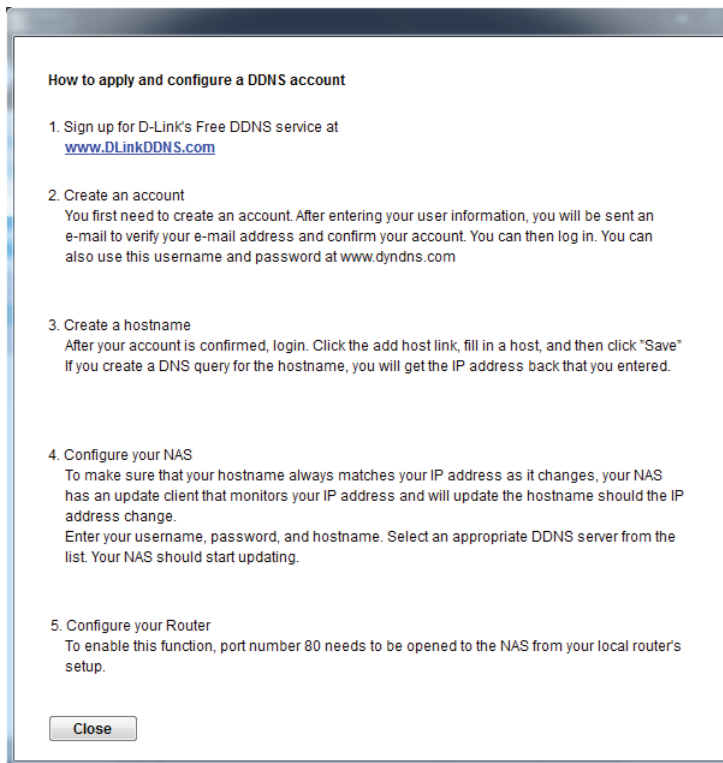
How to apply and configure a DDNS account

1. Sign up for D-Link's Free DDNS service at
www.DLinkDDNS.com

2. Create an account
You first need to create an account. After entering your user information, you will be sent an e-mail to verify your e-mail address and confirm your account. You can then log in. You can also use this username and password at www.dyndns.com

3. Create a hostname
After your account is confirmed, login. Click the add host link, fill in a host, and then click "Save"
If you create a DNS query for the hostname, you will get the IP address back that you entered.

4. Configure your NAS
To make sure that your hostname always matches your IP address as it changes, your NAS has an update client that monitors your IP address and will update the hostname should the IP address change.
Enter your username, password, and hostname. Select an appropriate DDNS server from the list. Your NAS should start updating.

5. Configure your Router
To enable this function, port number 80 needs to be opened to the NAS from your local router's setup.

Close